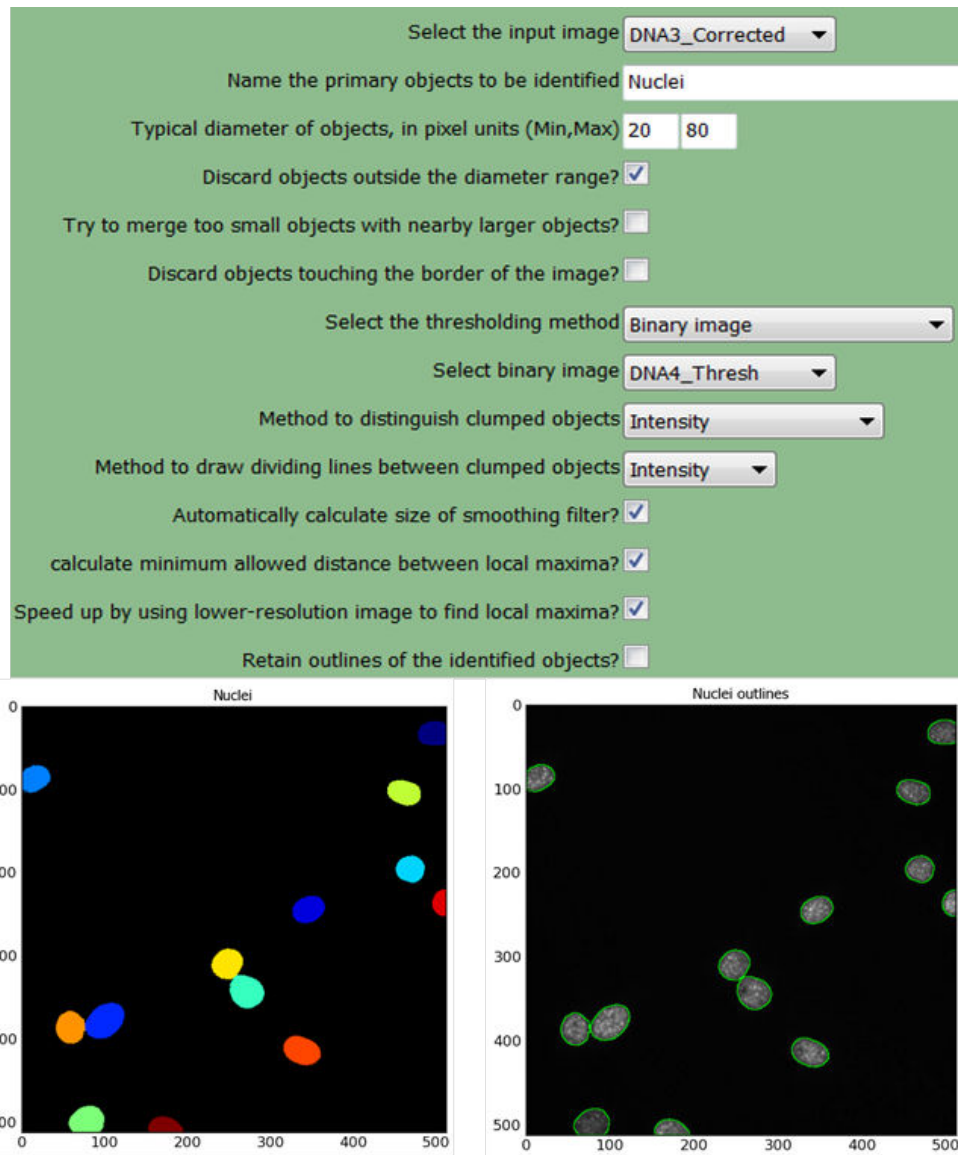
Select the input image DNA3_Corrected

Name the primary objects to be identified Nuclei

Typical diameter of objects, in pixel units (Min,Max) 20 80

Discard objects outside the diameter range?

Try to merge too small objects with nearby larger objects?

Discard objects touching the border of the image?

Select the thresholding method Binary image

Select binary image DNA4_Thresh

Method to distinguish clumped objects Intensity

Method to draw dividing lines between clumped objects Intensity

Automatically calculate size of smoothing filter?

calculate minimum allowed distance between local maxima?

Speed up by using lower-resolution image to find local maxima?

Retain outlines of the identified objects?

Nuclei

0
00
00
00
00
00
0 100 200 300 400 500

Nuclei outlines

0
100
200
300
400
500
0 100 200 300 400 500